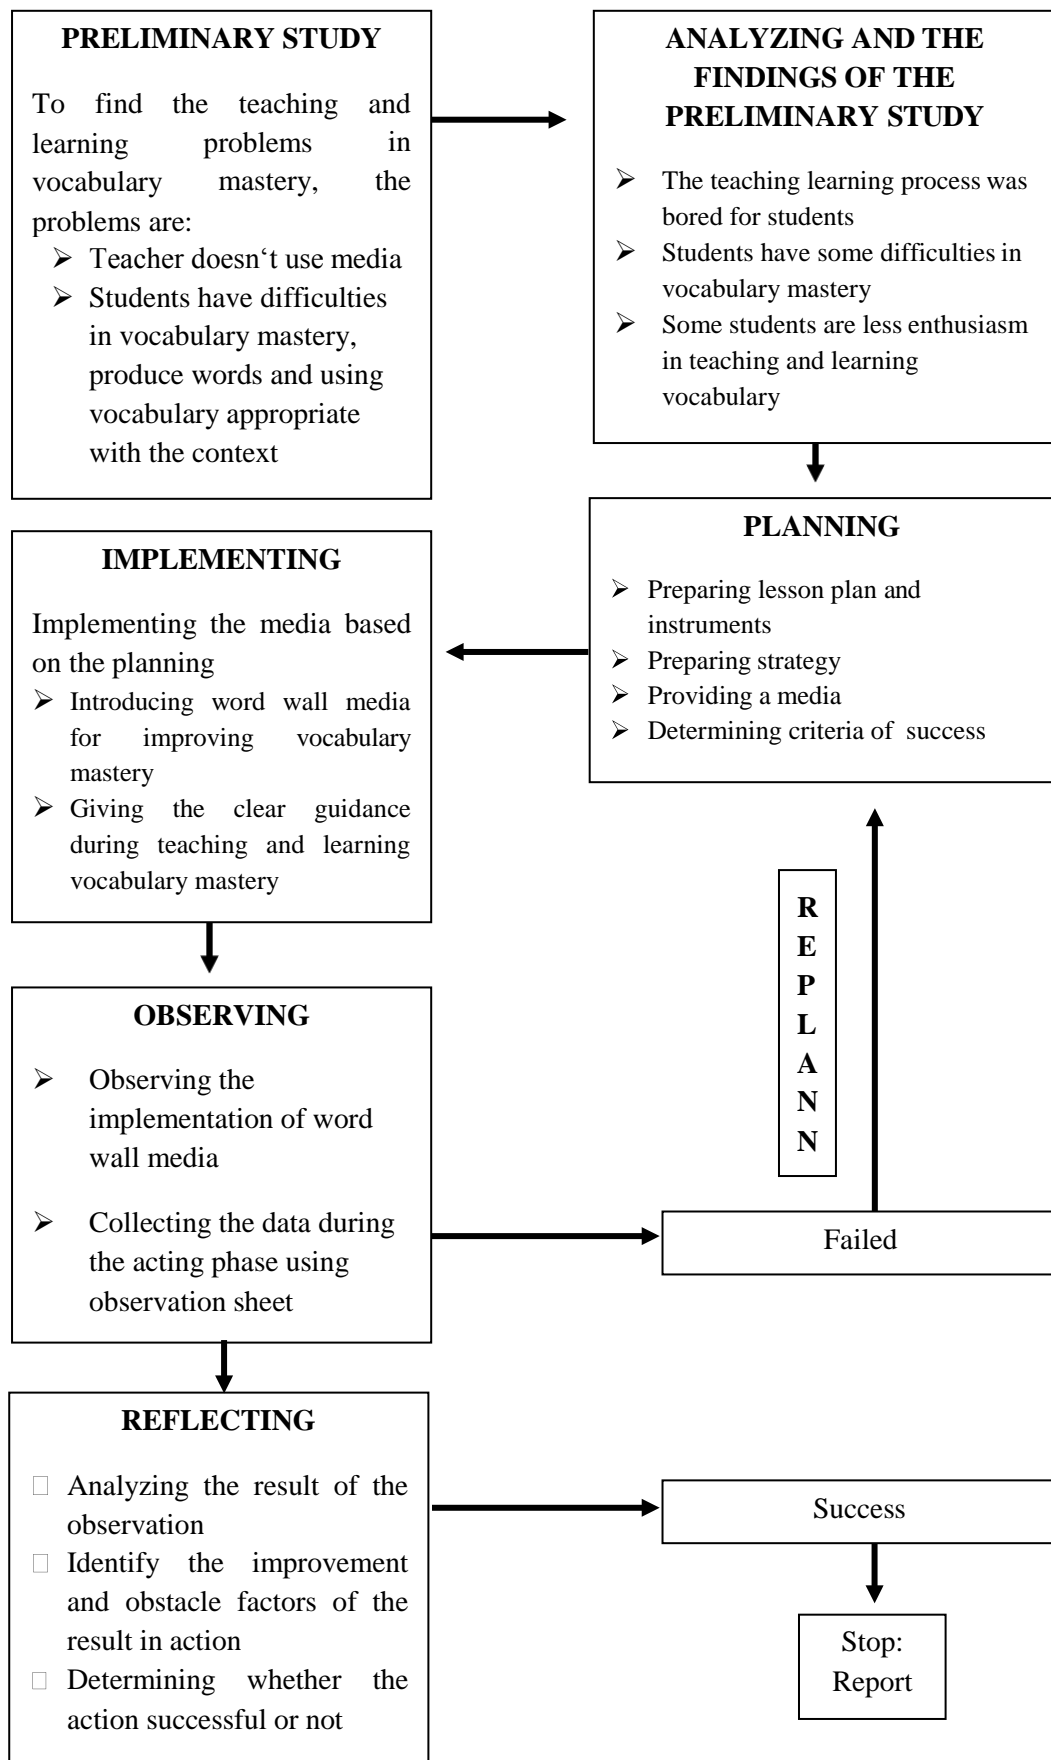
PRELIMINARY STUDY

To find the teaching and learning problems in vocabulary mastery, the problems are:
➢ Teacher doesn‘t use media
➢ Students have difficulties in vocabulary mastery, produce words and using vocabulary appropriate with the context

ANALYZING AND THE FINDINGS OF THE PRELIMINARY STUDY

➢ The teaching learning process was bored for students
➢ Students have some difficulties in vocabulary mastery
➢ Some students are less enthusiasm in teaching and learning vocabulary

PLANNING

➢ Preparing lesson plan and instruments
➢ Preparing strategy
➢ Providing a media
➢ Determining criteria of success

IMPLEMENTING

Implementing the media based on the planning
➢ Introducing word wall media for improving vocabulary mastery
➢ Giving the clear guidance during teaching and learning vocabulary mastery

R E P L A N N

OBSERVING

➢ Observing the implementation of word wall media
➢ Collecting the data during the acting phase using observation sheet

Failed

REFLECTING

□ Analyzing the result of the observation
□ Identify the improvement and obstacle factors of the result in action
□ Determining whether the action successful or not

Success

Stop: Report